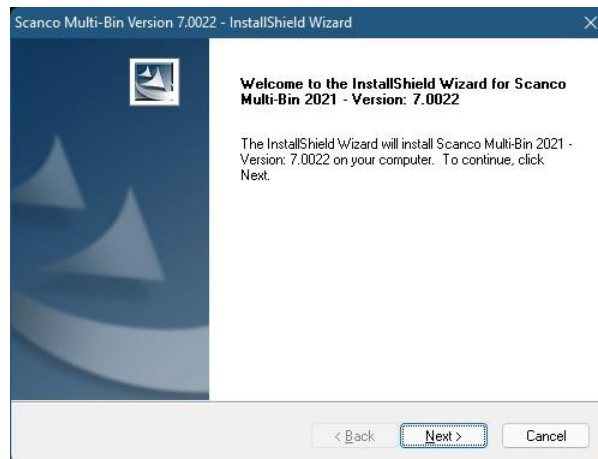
Scanco Multi-Bin Version 7.0022 - InstallShield Wizard

×

Welcome to the InstallShield Wizard for Scanco Multi-Bin 2021 - Version: 7.0022

The InstallShield Wizard will install Scanco Multi-Bin 2021 - Version: 7.0022 on your computer. To continue, click Next.

< Back

Next >

Cancel